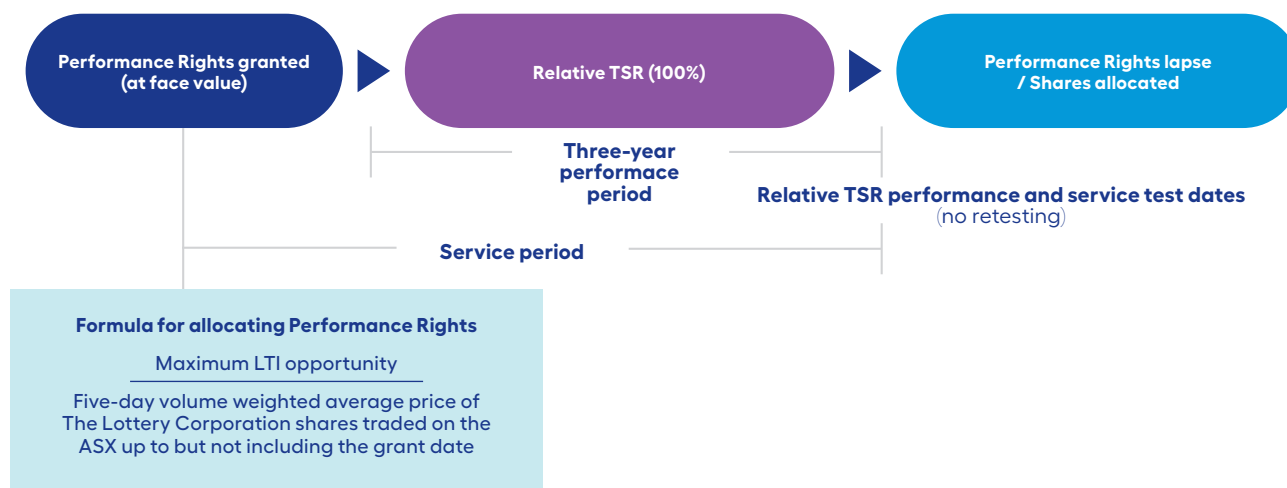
Performance Rights granted (at face value)

Relative TSR (100%)

Performance Rights lapse / Shares allocated

Three-year performace period

Relative TSR performance and service test dates (no retesting)

Service period

Formula for allocating Performance Rights

Maximum LTI opportunity

Five-day volume weighted average price of The Lottery Corporation shares traded on the ASX up to but not including the grant date